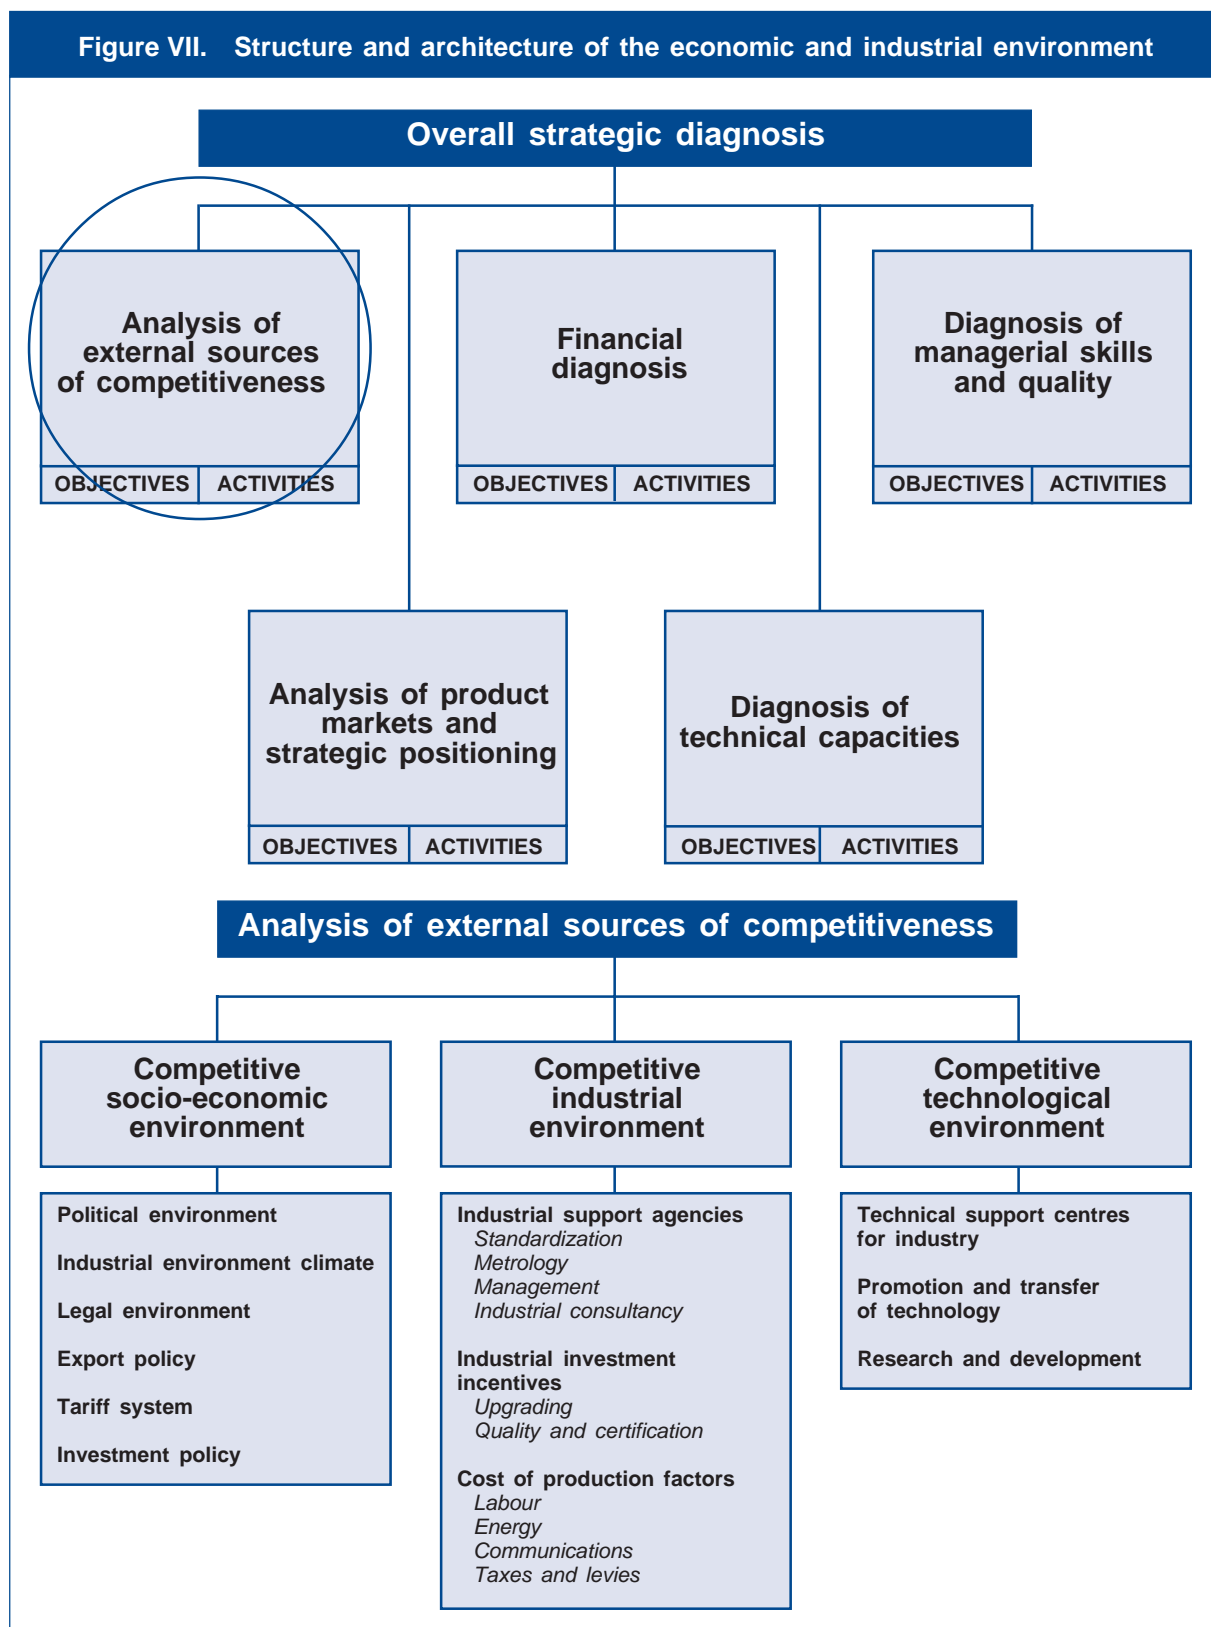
Figure VII. Structure and architecture of the economic and industrial environment

Overall strategic diagnosis

Analysis of external sources of competitiveness

OBJECTIVES | ACTIVITIES

Financial diagnosis

OBJECTIVES | ACTIVITIES

Diagnosis of managerial skills and quality

OBJECTIVES | ACTIVITIES

Analysis of product markets and strategic positioning

OBJECTIVES | ACTIVITIES

Diagnosis of technical capacities

OBJECTIVES | ACTIVITIES

Analysis of external sources of competitiveness

Competitive socio-economic environment

Political environment

Industrial environment climate

Legal environment

Export policy

Tariff system

Investment policy

Competitive industrial environment

Industrial support agencies
*Standardization*
*Metrology*
*Management*
*Industrial consultancy*

Industrial investment incentives
*Upgrading*
*Quality and certification*

Cost of production factors
*Labour*
*Energy*
*Communications*
*Taxes and levies*

Competitive technological environment

Technical support centres for industry

Promotion and transfer of technology

Research and development